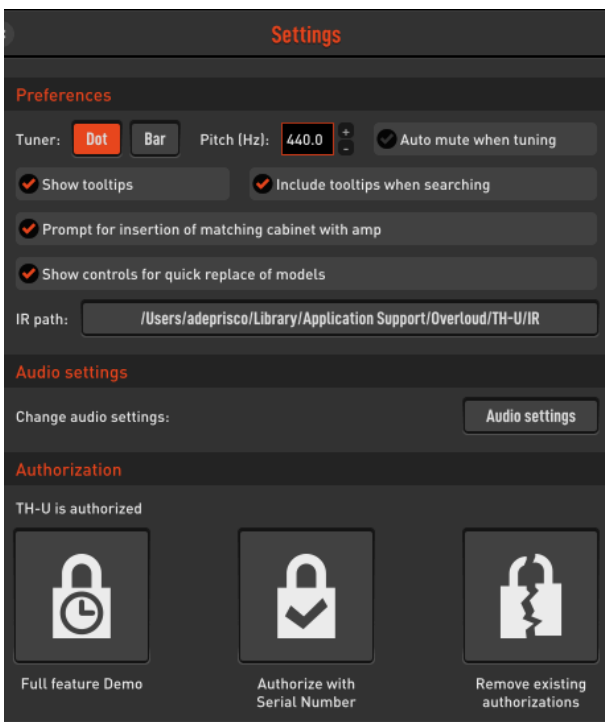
Settings

Preferences

Tuner: Dot Bar Pitch (Hz): 440.0 + − Auto mute when tuning

Show tooltips

Include tooltips when searching

Prompt for insertion of matching cabinet with amp

Show controls for quick replace of models

IR path: /Users/adeprisco/Library/Application Support/Overloud/TH-U/IR

Audio settings

Change audio settings: Audio settings

Authorization

TH-U is authorized

Full feature Demo

Authorize with Serial Number

Remove existing authorizations